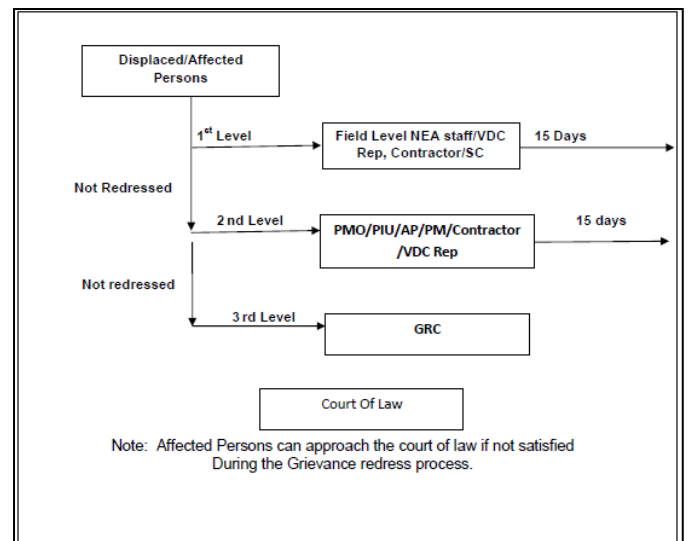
Displaced/Affected Persons

1$^{st}$ Level

Field Level NEA staff/VDC Rep, Contractor/SC

15 Days

Not Redressed

2nd Level

PMO/PIU/AP/PM/Contractor /VDC Rep

15 days

Not redressed

3 rd Level

GRC

Court Of Law

Note: Affected Persons can approach the court of law if not satisfied During the Grievance redress process.